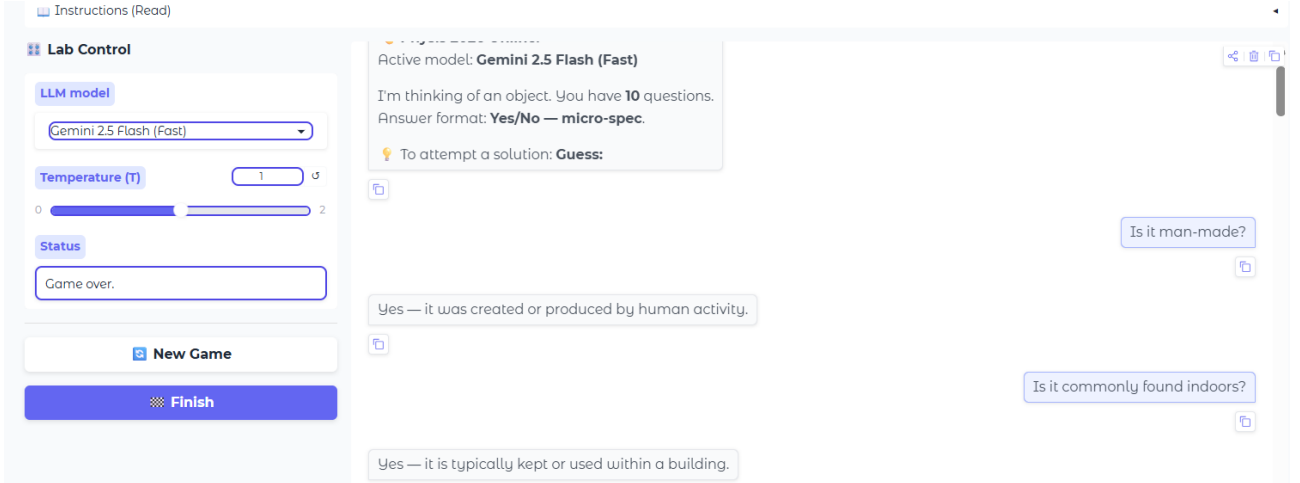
📖 Instructions (Read)

Lab Control

LLM model

Gemini 2.5 Flash (Fast)

Temperature (T)

1

0

2

Status

Game over.

New Game

Finish

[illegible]

Active model: **Gemini 2.5 Flash (Fast)**

I'm thinking of an object. You have **10** questions. Answer format: **Yes/No — micro-spec**.

💡 To attempt a solution: **Guess:**

Is it man-made?

Yes — it was created or produced by human activity.

Is it commonly found indoors?

Yes — it is typically kept or used within a building.